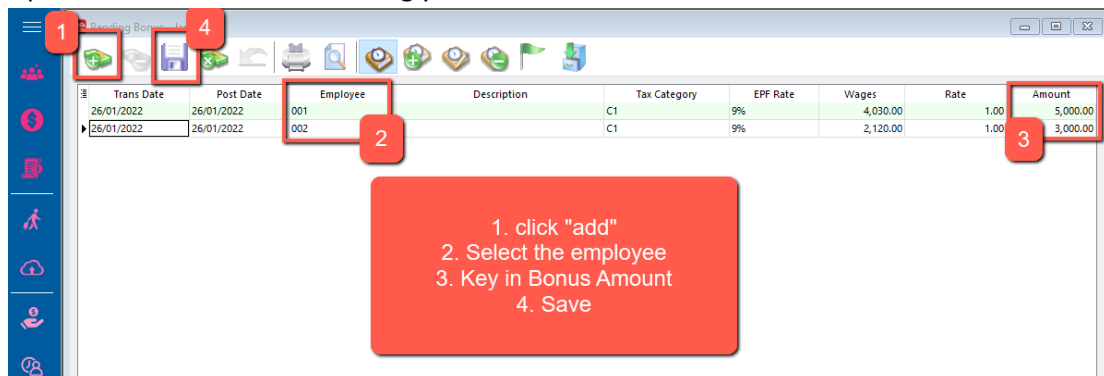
1

4

Pending Bonus - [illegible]

| Trans Date | Post Date | Employee | Description | Tax Category | EPF Rate | Wages | Rate | Amount |
|---|---|---|---|---|---|---|---|---|
| 26/01/2022 | 26/01/2022 | 001 | | C1 | 9% | 4,030.00 | 1.00 | 5,000.00 |
| 26/01/2022 | 26/01/2022 | 002 | | C1 | 9% | 2,120.00 | 1.00 | 3,000.00 |

2

3

1. click "add"
2. Select the employee
3. Key in Bonus Amount
4. Save